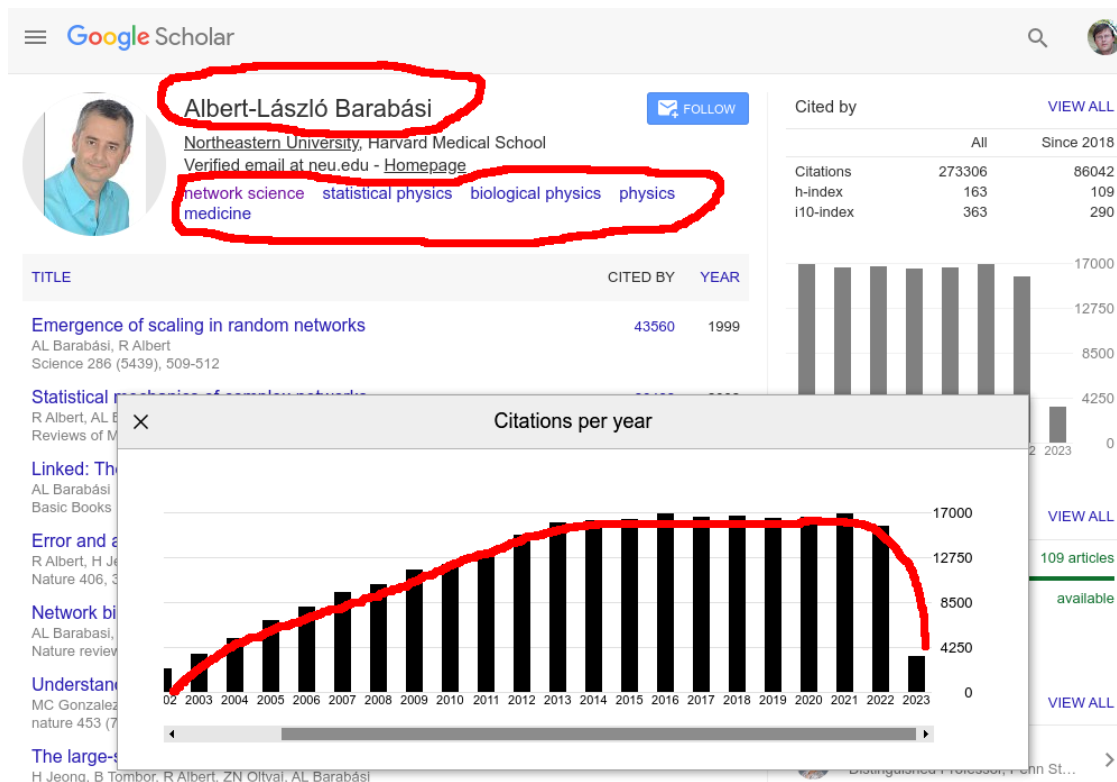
Google Scholar

Albert-László Barabási
FOLLOW
Northeastern University, Harvard Medical School
Verified email at neu.edu - Homepage
network science statistical physics biological physics physics medicine

| TITLE | CITED BY | YEAR |
|---|---|---|
| Emergence of scaling in random networks<br>AL Barabási, R Albert<br>Science 286 (5439), 509-512 | 43560 | 1999 |

Statistical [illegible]
R Albert, AL B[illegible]
Reviews of M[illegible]

Linked: Th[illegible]
AL Barabási
Basic Books

Error and a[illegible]
R Albert, H Je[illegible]
Nature 406, 3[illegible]

Network bi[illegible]
AL Barabasi,
Nature review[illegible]

Understan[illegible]
MC Gonzalez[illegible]
nature 453 (7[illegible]

The large-s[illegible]
H Jeong, B Tombor, R Albert, ZN Oltvai, AL Barabási

Cited by
VIEW ALL

| | All | Since 2018 |
|---|---|---|
| Citations | 273306 | 86042 |
| h-index | 163 | 109 |
| i10-index | 363 | 290 |

17000
12750
8500
4250
0
2 2023

VIEW ALL
109 articles
available
VIEW ALL
Distinguished Professor, Penn St...

Citations per year

17000
12750
8500
4250
0
02 2003 2004 2005 2006 2007 2008 2009 2010 2011 2012 2013 2014 2015 2016 2017 2018 2019 2020 2021 2022 2023